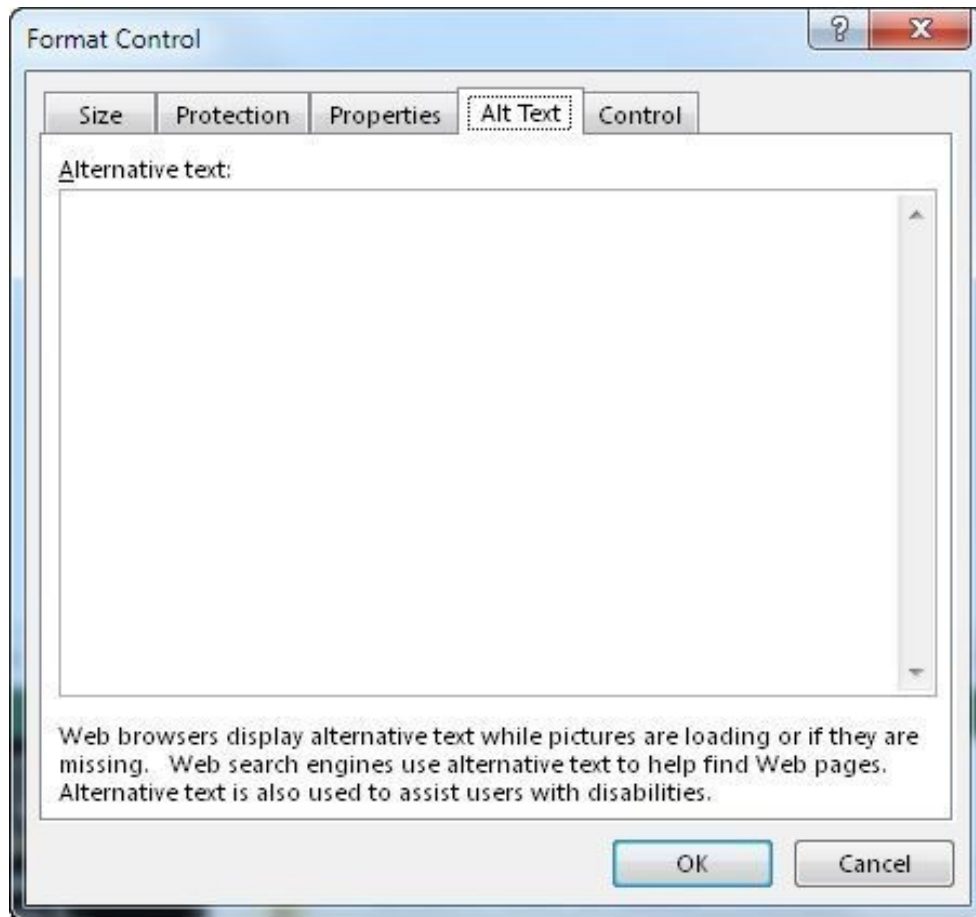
Format Control

?

X

Size

Protection

Properties

Alt Text

Control

Alternative text:

Web browsers display alternative text while pictures are loading or if they are missing. Web search engines use alternative text to help find Web pages. Alternative text is also used to assist users with disabilities.

OK

Cancel